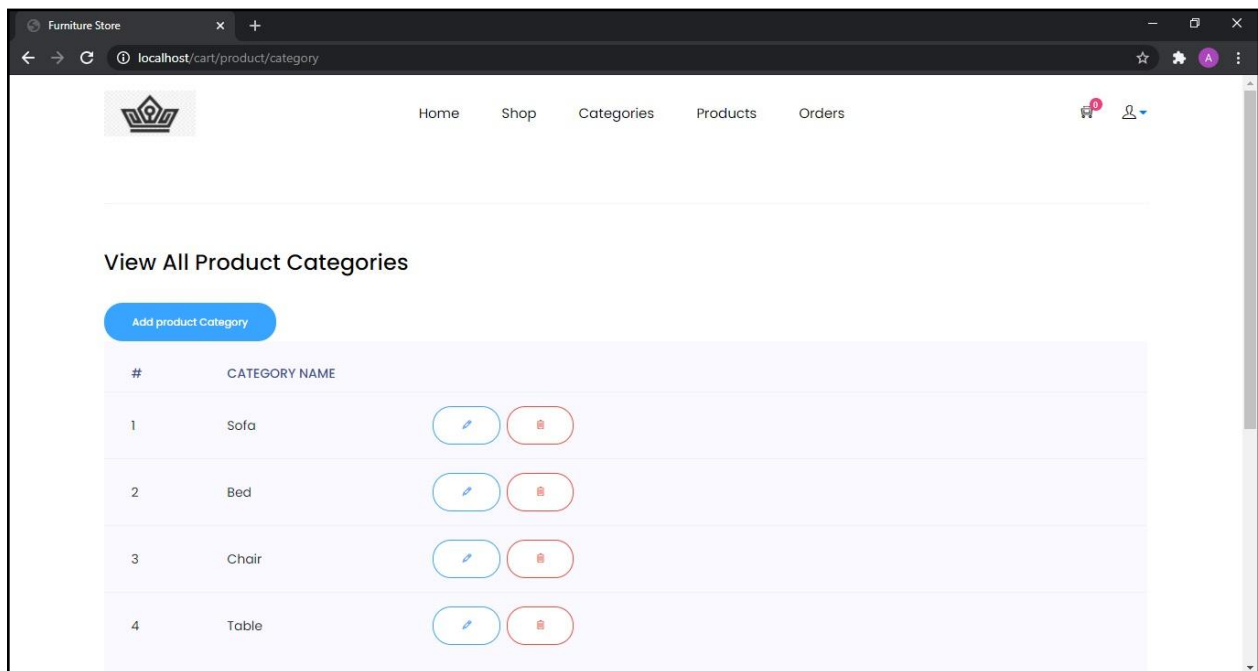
Furniture Store × +

localhost/cart/product/category

A

Home Shop Categories Products Orders

0

View All Product Categories

Add product Category

| # | CATEGORY NAME |
|---|---|
| 1 | Sofa |
| 2 | Bed |
| 3 | Chair |
| 4 | Table |